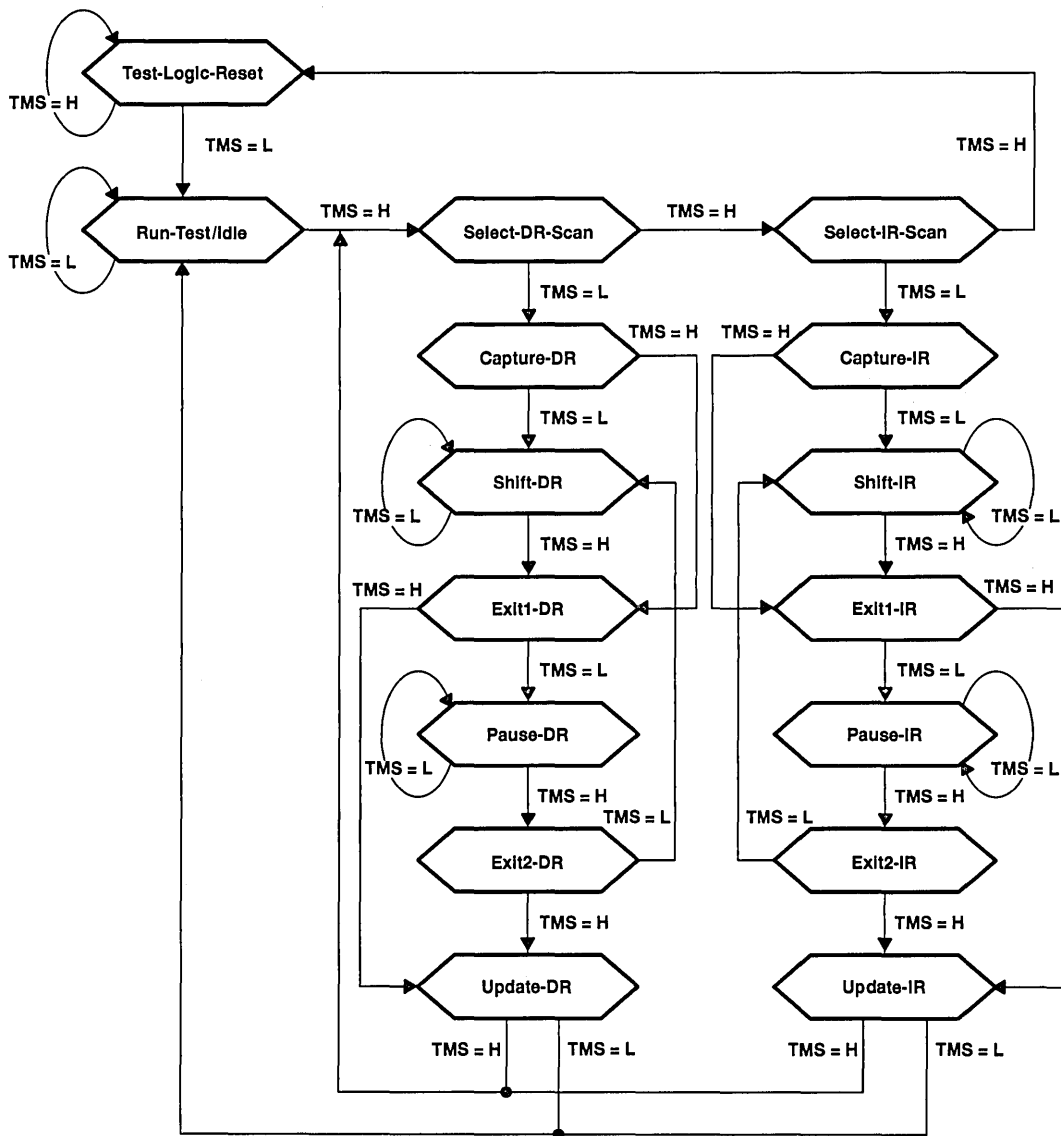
Test-Logic-Reset
TMS = H
TMS = L
TMS = H
Run-Test/Idle
TMS = L
TMS = H
Select-DR-Scan
TMS = H
Select-IR-Scan
TMS = L
TMS = L
TMS = H
TMS = H
Capture-DR
Capture-IR
TMS = L
TMS = L
Shift-DR
Shift-IR
TMS = L
TMS = L
TMS = H
TMS = H
TMS = H
Exit1-DR
TMS = H
Exit1-IR
TMS = L
TMS = L
Pause-DR
Pause-IR
TMS = L
TMS = L
TMS = H
TMS = H
TMS = L
TMS = L
Exit2-DR
Exit2-IR
TMS = H
TMS = H
Update-DR
Update-IR
TMS = H
TMS = L
TMS = H
TMS = L